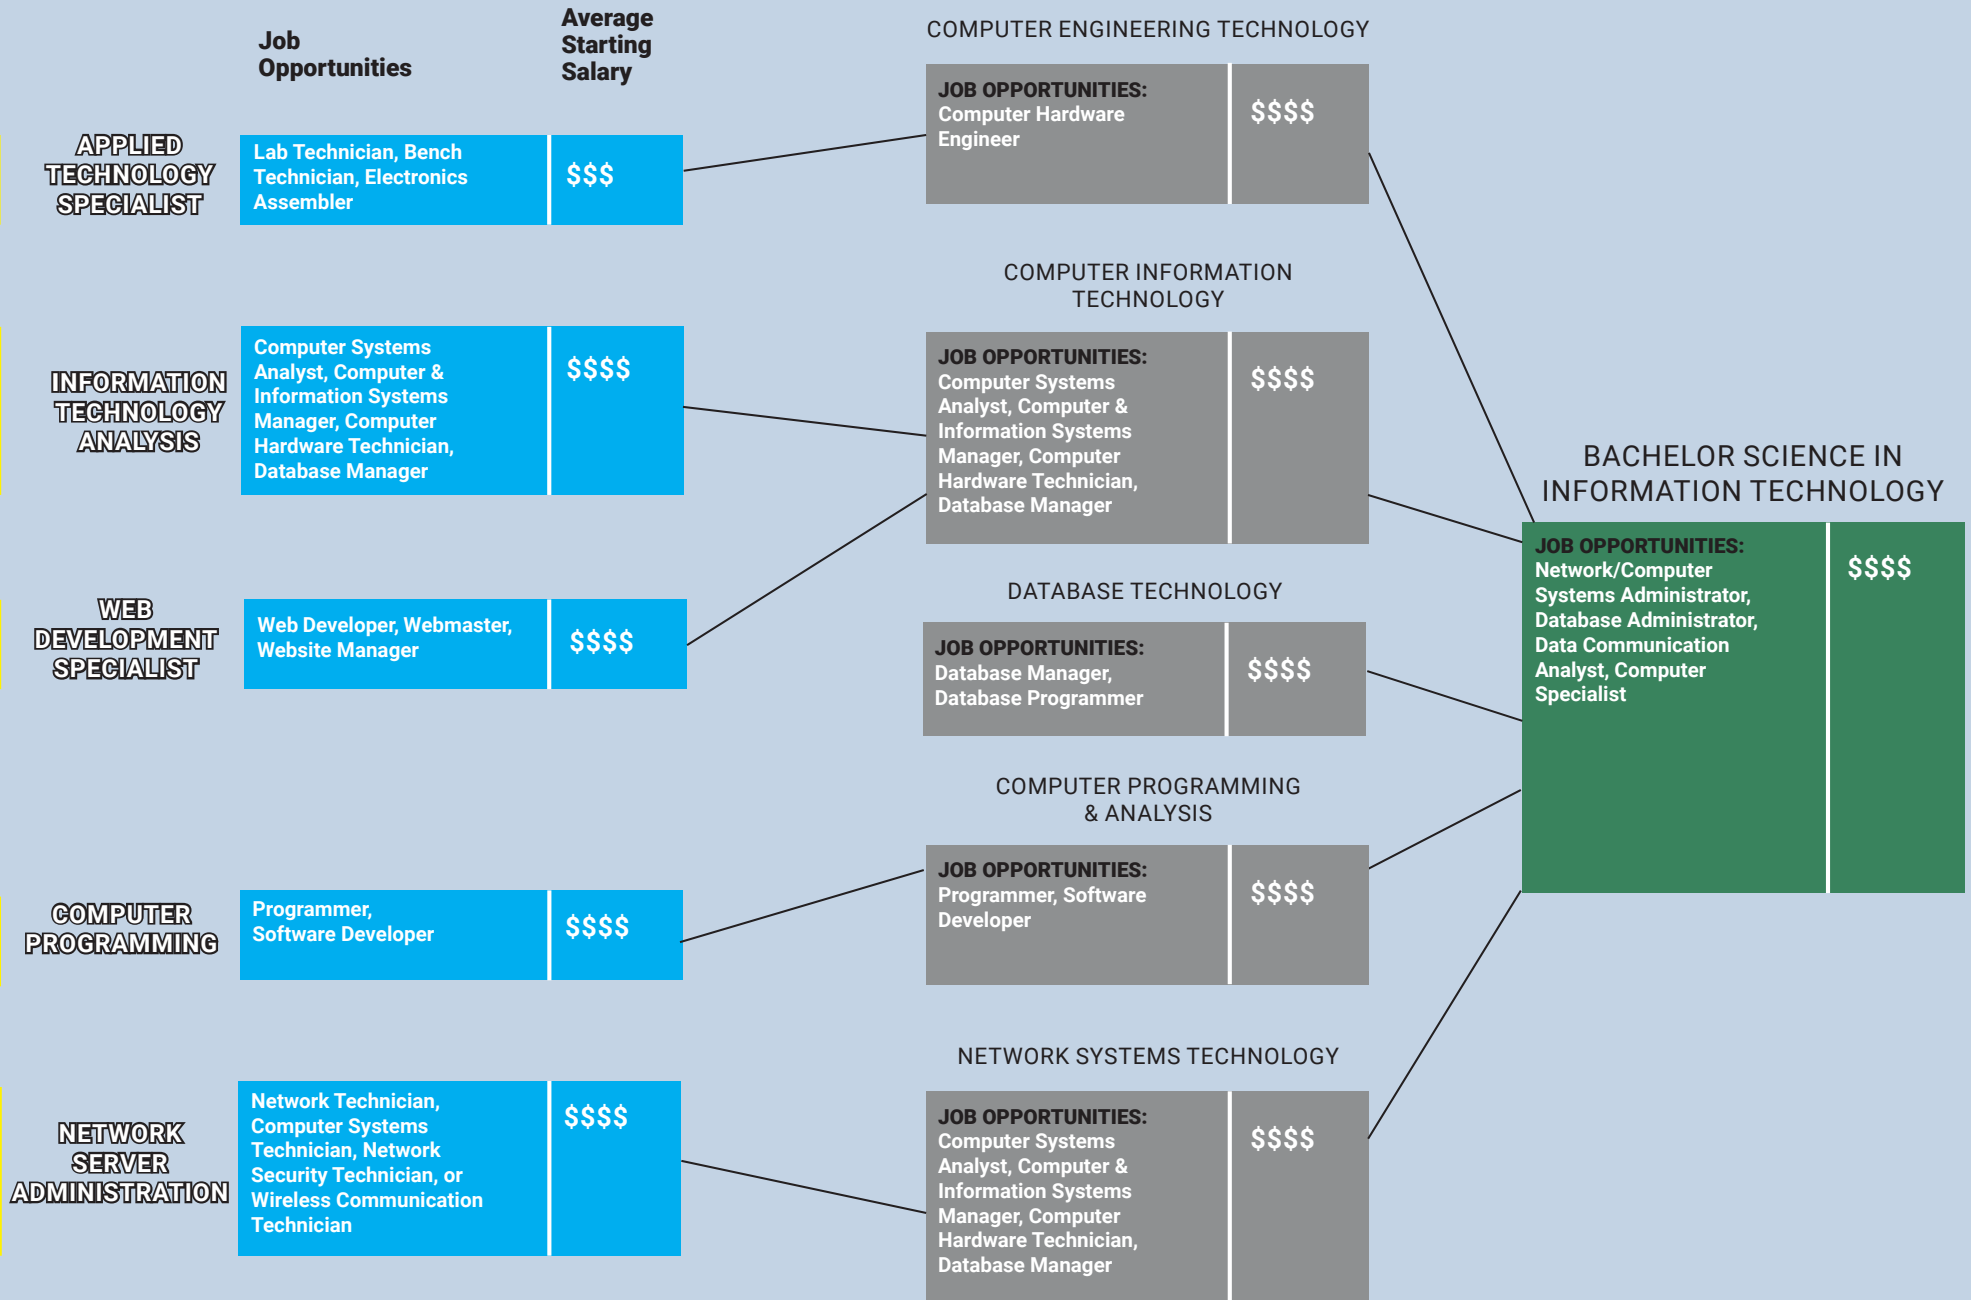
Job Opportunities

Average Starting Salary

APPLIED TECHNOLOGY SPECIALIST

| Lab Technician, Bench Technician, Electronics Assembler | $$$ |
|---|---|

INFORMATION TECHNOLOGY ANALYSIS

| Computer Systems Analyst, Computer & Information Systems Manager, Computer Hardware Technician, Database Manager | $$$$ |
|---|---|

WEB DEVELOPMENT SPECIALIST

| Web Developer, Webmaster, Website Manager | $$$$ |
|---|---|

COMPUTER PROGRAMMING

| Programmer, Software Developer | $$$$ |
|---|---|

NETWORK SERVER ADMINISTRATION

| Network Technician, Computer Systems Technician, Network Security Technician, or Wireless Communication Technician | $$$$ |
|---|---|

COMPUTER ENGINEERING TECHNOLOGY

| JOB OPPORTUNITIES: Computer Hardware Engineer | $$$$ |
|---|---|

COMPUTER INFORMATION TECHNOLOGY

| JOB OPPORTUNITIES: Computer Systems Analyst, Computer & Information Systems Manager, Computer Hardware Technician, Database Manager | $$$$ |
|---|---|

DATABASE TECHNOLOGY

| JOB OPPORTUNITIES: Database Manager, Database Programmer | $$$$ |
|---|---|

COMPUTER PROGRAMMING & ANALYSIS

| JOB OPPORTUNITIES: Programmer, Software Developer | $$$$ |
|---|---|

NETWORK SYSTEMS TECHNOLOGY

| JOB OPPORTUNITIES: Computer Systems Analyst, Computer & Information Systems Manager, Computer Hardware Technician, Database Manager | $$$$ |
|---|---|

BACHELOR SCIENCE IN INFORMATION TECHNOLOGY

| JOB OPPORTUNITIES: Network/Computer Systems Administrator, Database Administrator, Data Communication Analyst, Computer Specialist | $$$$ |
|---|---|